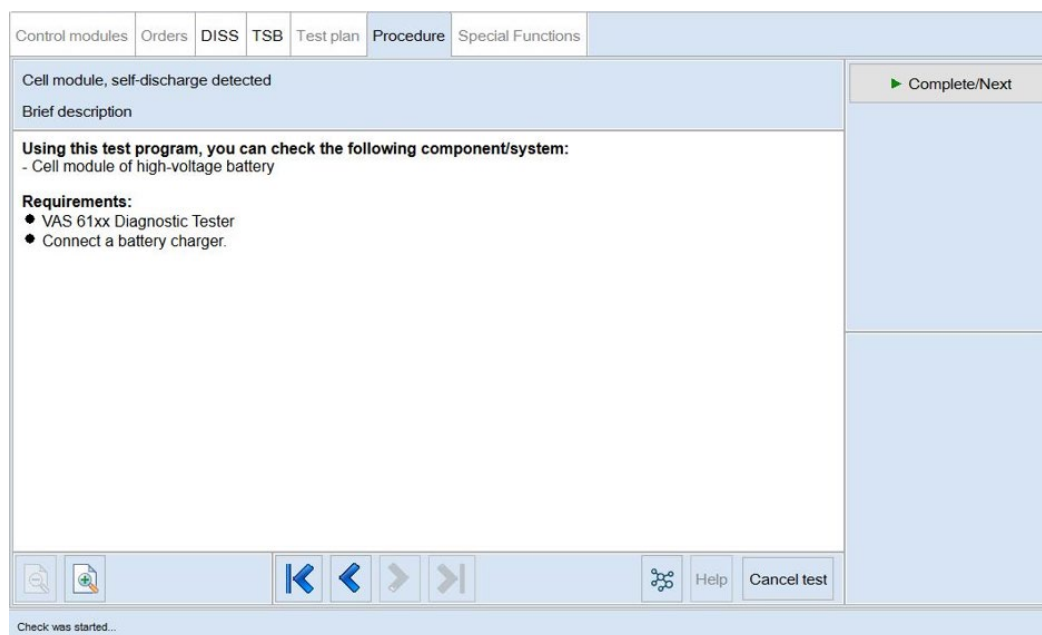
Control modules | Orders | DISS | TSB | Test plan | Procedure | Special Functions

Cell module, self-discharge detected

Brief description

► Complete/Next

**Using this test program, you can check the following component/system:**
- Cell module of high-voltage battery

**Requirements:**
- VAS 61xx Diagnostic Tester
- Connect a battery charger.

Help | Cancel test

Check was started...